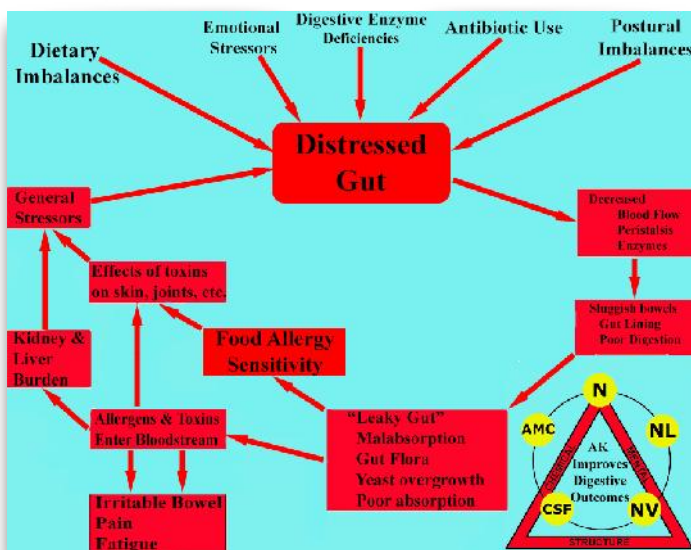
Dietary Imbalances

Emotional Stressors

Digestive Enzyme Deficiencies

Antibiotic Use

Postural Imbalances

Distressed Gut

General Stressors

Decreased
Blood Flow
Peristalsis
Enzymes

Effects of toxins on skin, joints, etc.

Sluggish bowels
Gut Lining
Poor Digestion

Kidney & Liver Burden

Food Allergy Sensitivity

Allergens & Toxins Enter Bloodstream

"Leaky Gut"
Malabsorption
Gut Flora
Yeast overgrowth
Poor absorption

Irritable Bowel
Pain
Fatigue

N
AMC
NL
AK Improves Digestive Outcomes
CSF
NV
CHEMICAL
MENTAL
STRUCTURE